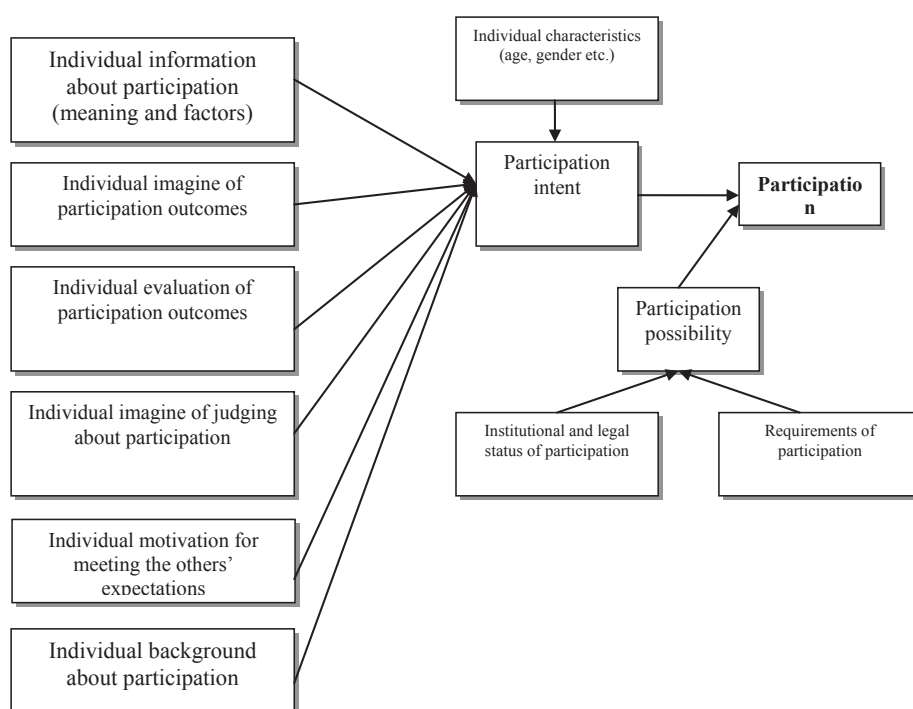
Individual information about participation (meaning and factors)

Individual imagine of participation outcomes

Individual evaluation of participation outcomes

Individual imagine of judging about participation

Individual motivation for meeting the others' expectations

Individual background about participation

Individual characteristics (age, gender etc.)

Participation intent

Participatio n

Participation possibility

Institutional and legal status of participation

Requirements of participation